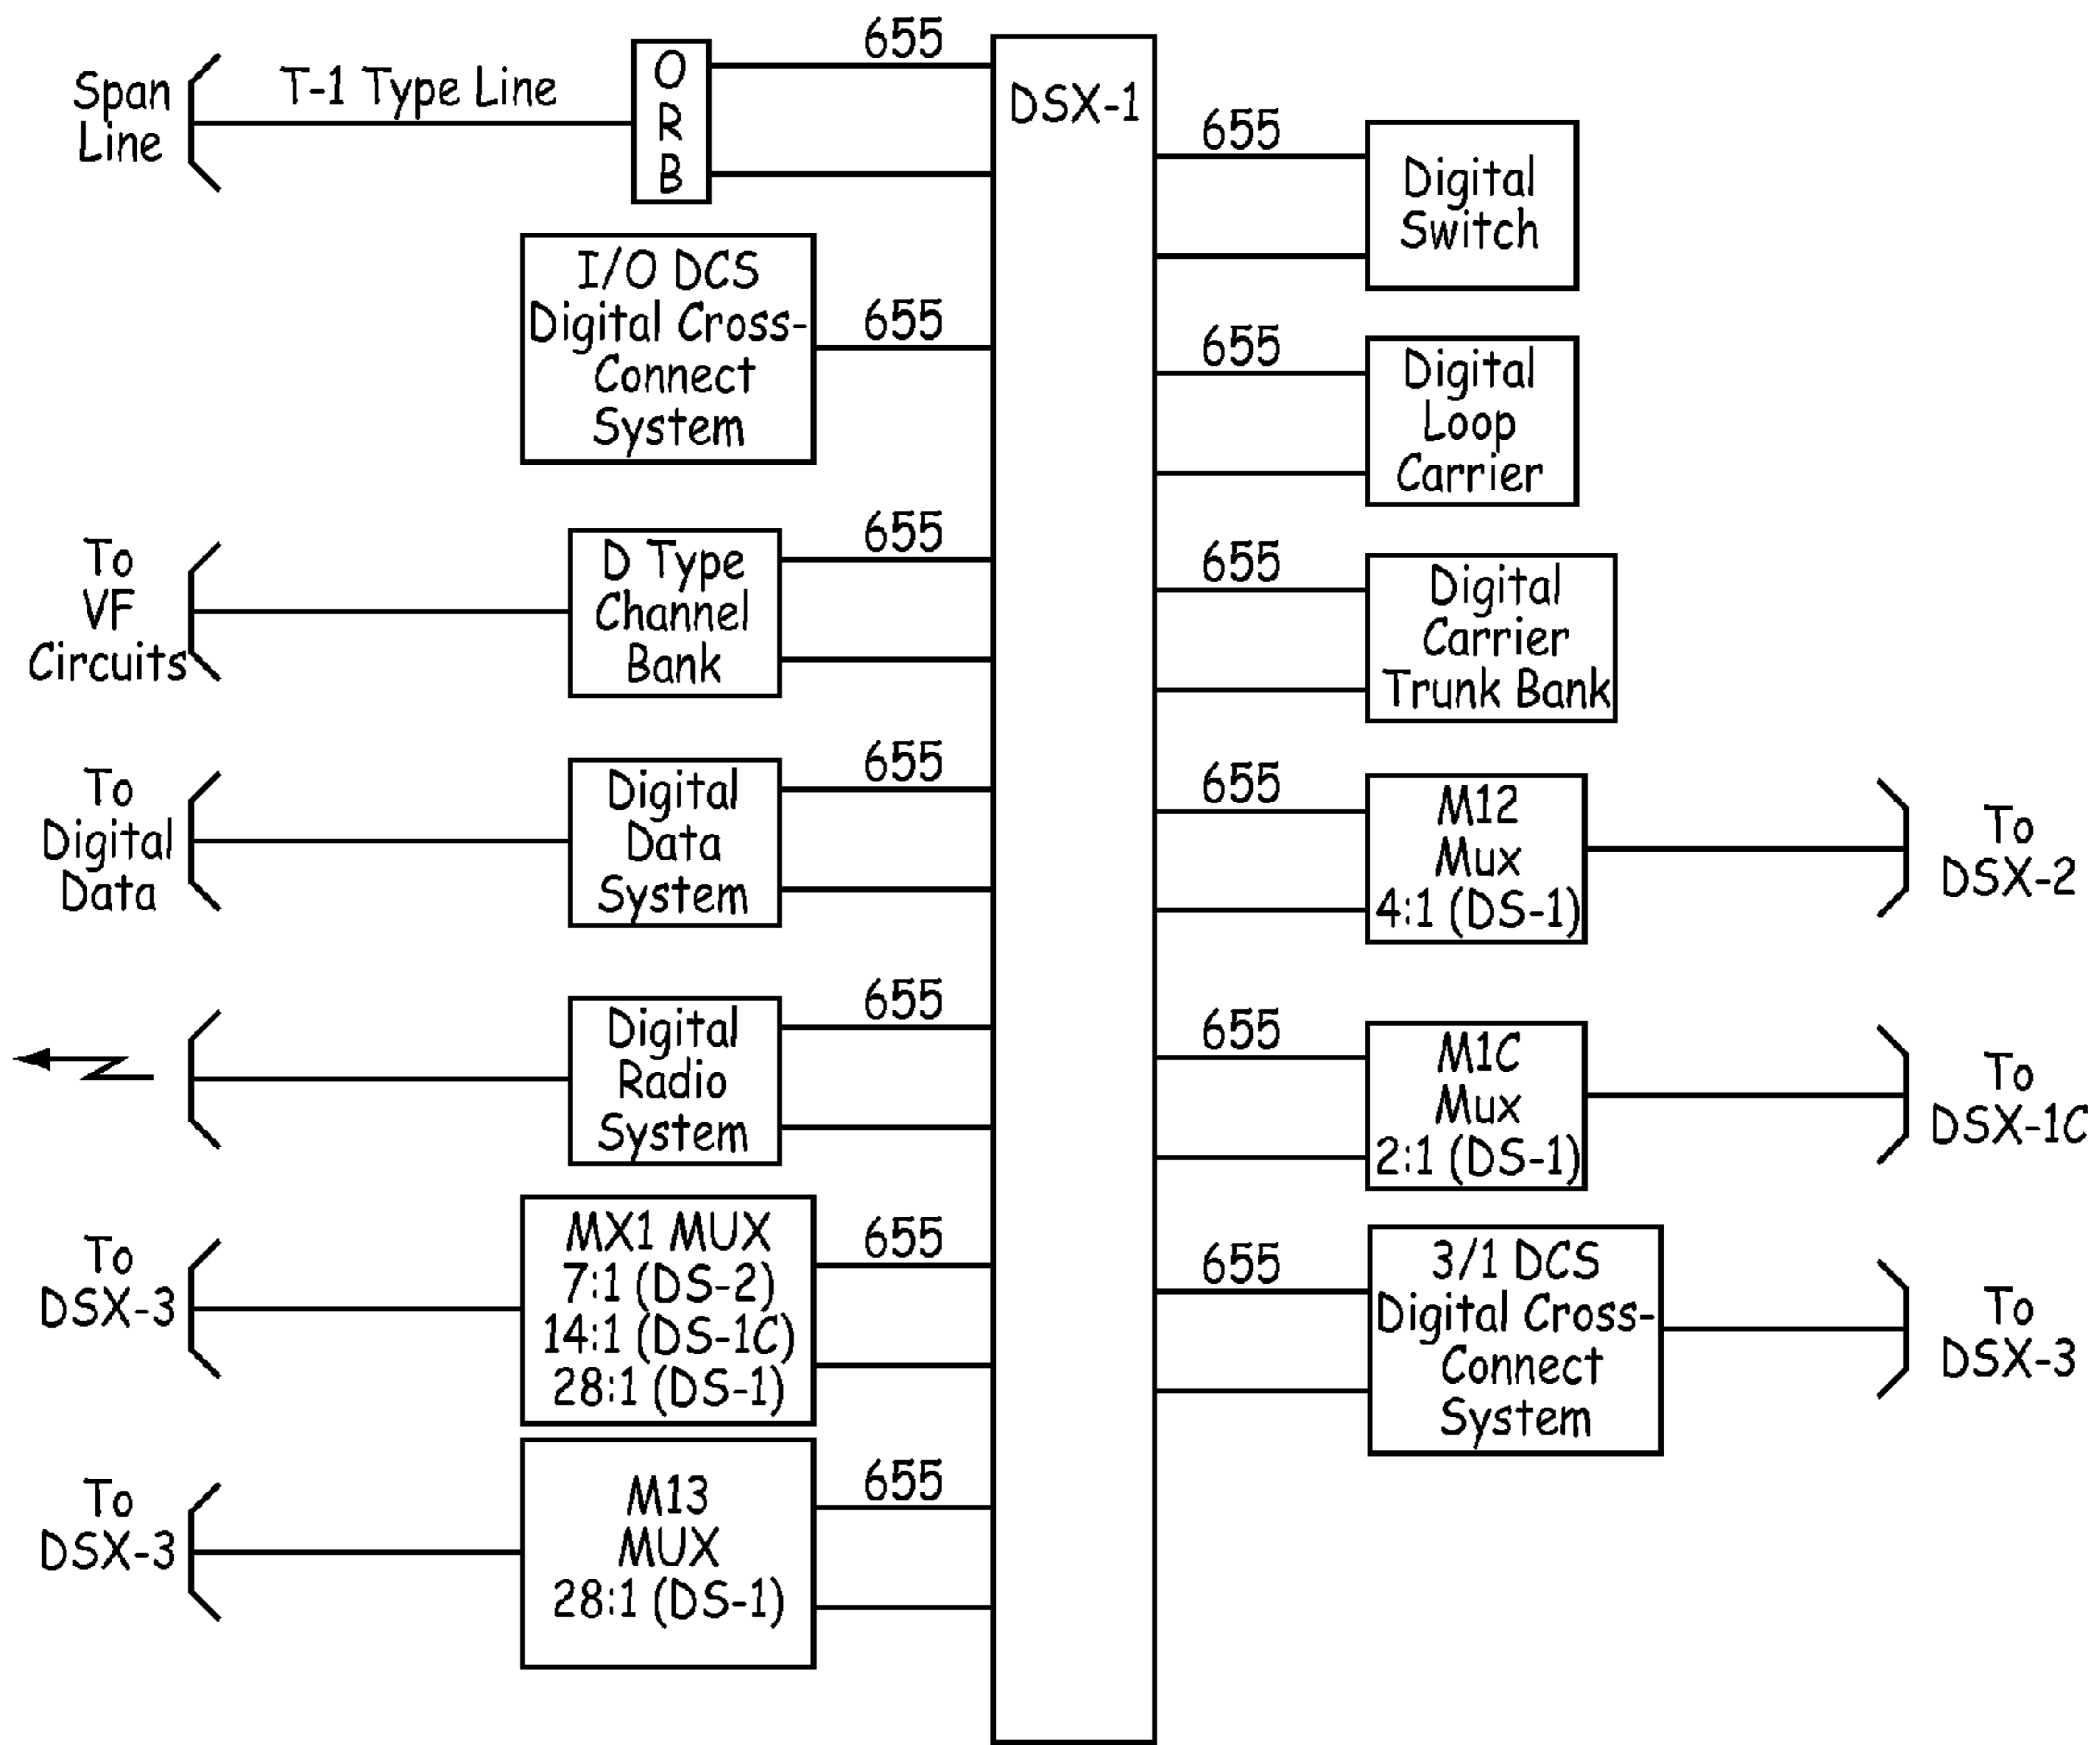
Span Line

T-1 Type Line

O R B

655

DSX-1

655

Digital Switch

I/O DCS Digital Cross-Connect System

655

655

Digital Loop Carrier

To VF Circuits

D Type Channel Bank

655

655

Digital Carrier Trunk Bank

To Digital Data

Digital Data System

655

655

M12 Mux 4:1 (DS-1)

To DSX-2

Digital Radio System

655

655

M1C Mux 2:1 (DS-1)

To DSX-1C

To DSX-3

MX1 MUX 7:1 (DS-2) 14:1 (DS-1C) 28:1 (DS-1)

655

655

3/1 DCS Digital Cross-Connect System

To DSX-3

To DSX-3

M13 MUX 28:1 (DS-1)

655